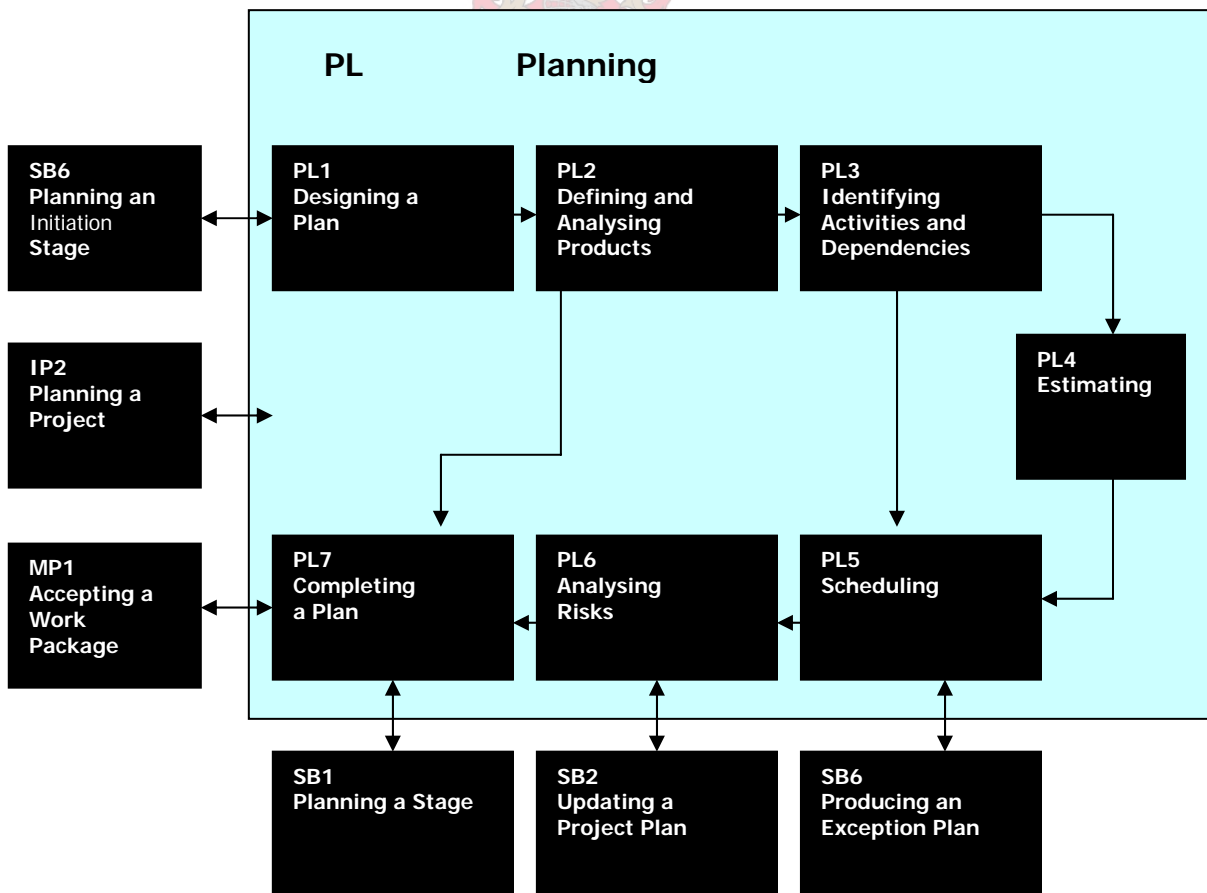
PL Planning

SB6
Planning an Initiation Stage

PL1
Designing a Plan

PL2
Defining and Analysing Products

PL3
Identifying Activities and Dependencies

IP2
Planning a Project

PL4
Estimating

MP1
Accepting a Work Package

PL7
Completing a Plan

PL6
Analysing Risks

PL5
Scheduling

SB1
Planning a Stage

SB2
Updating a Project Plan

SB6
Producing an Exception Plan